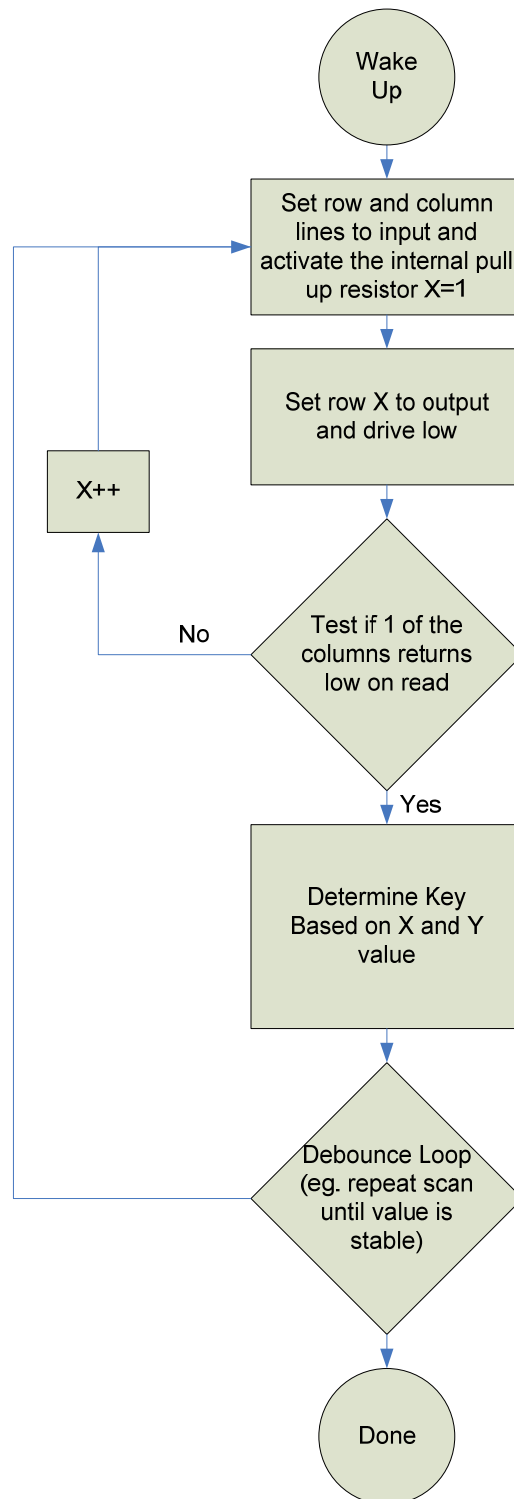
Wake Up

Set row and column lines to input and activate the internal pull up resistor X=1

Set row X to output and drive low

X++

No

Test if 1 of the columns returns low on read

Yes

Determine Key Based on X and Y value

Debounce Loop (eg. repeat scan until value is stable)

Done